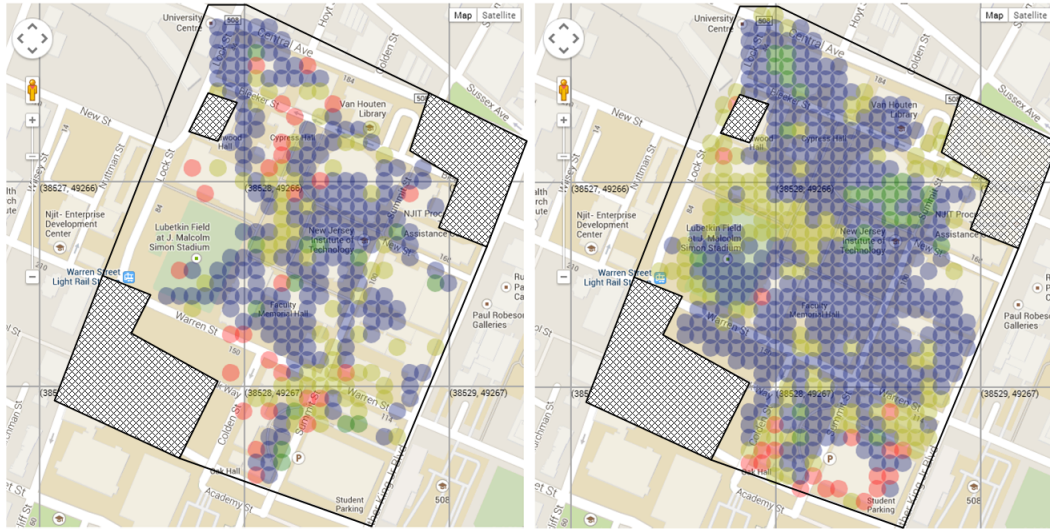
Map Satellite
University Centre
508
Central Ave
New St
Van Houten Library
Sussex Ave
Cypress Hall
Lock St
Summit St
Hoyt St
Colden St
Nutman St
(38527, 49266)
(38528, 49266)
Njit- Enterprise Development Center
Lubetkin Field at J. Malcolm Simon Stadium
New Jersey Institute of Technology
NJIT Proc
Assistance
Warren Street Light Rail Sta
Warren St
Faculty Memorial Hall
Paul Robeson Galleries
(38528, 49267)
(38529, 49267)
Oak Hall
Academy St
Student Parking
508
Map Satellite
University Centre
508
Central Ave
New St
Van Houten Library
Sussex Ave
Cypress Hall
Lock St
Summit St
Hoyt St
Colden St
Nutman St
(38527, 49266)
(38528, 49266)
Njit- Enterprise Development Center
Lubetkin Field at J. Malcolm Simon Stadium
New Jersey Institute of Technology
NJIT Proc
Assistance
Warren Street Light Rail Sta
Warren St
Faculty Memorial Hall
Paul Robeson Galleries
(38528, 49267)
(38529, 49267)
Academy St
Student Parking
508